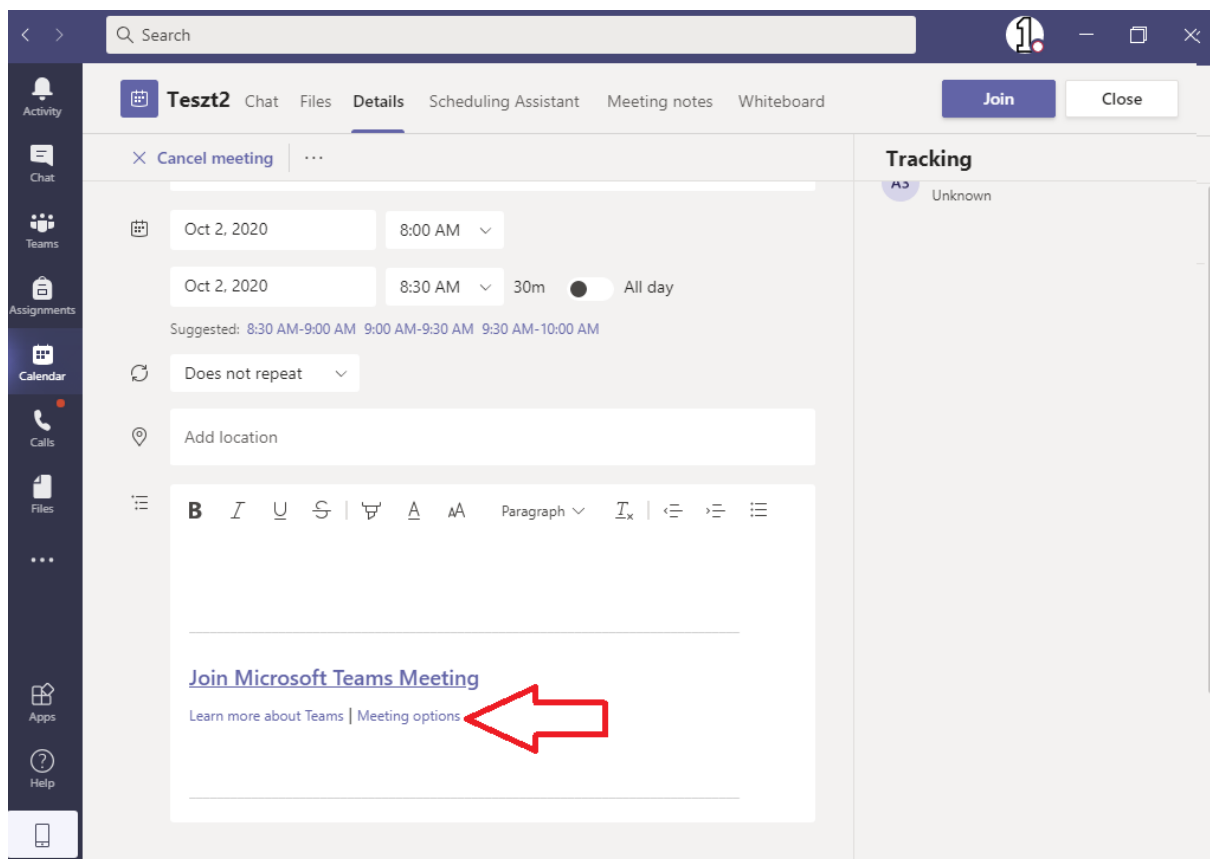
Search

Activity
Chat
Teams
Assignments
Calendar
Calls
Files
...
Apps
Help

Teszt2 Chat Files Details Scheduling Assistant Meeting notes Whiteboard

Join Close

× Cancel meeting ···

Tracking

AS
Unknown

Oct 2, 2020 8:00 AM

Oct 2, 2020 8:30 AM 30m All day

Suggested: 8:30 AM-9:00 AM 9:00 AM-9:30 AM 9:30 AM-10:00 AM

Does not repeat

Add location

B I U S A Paragraph $T_x$

Join Microsoft Teams Meeting

Learn more about Teams | Meeting options